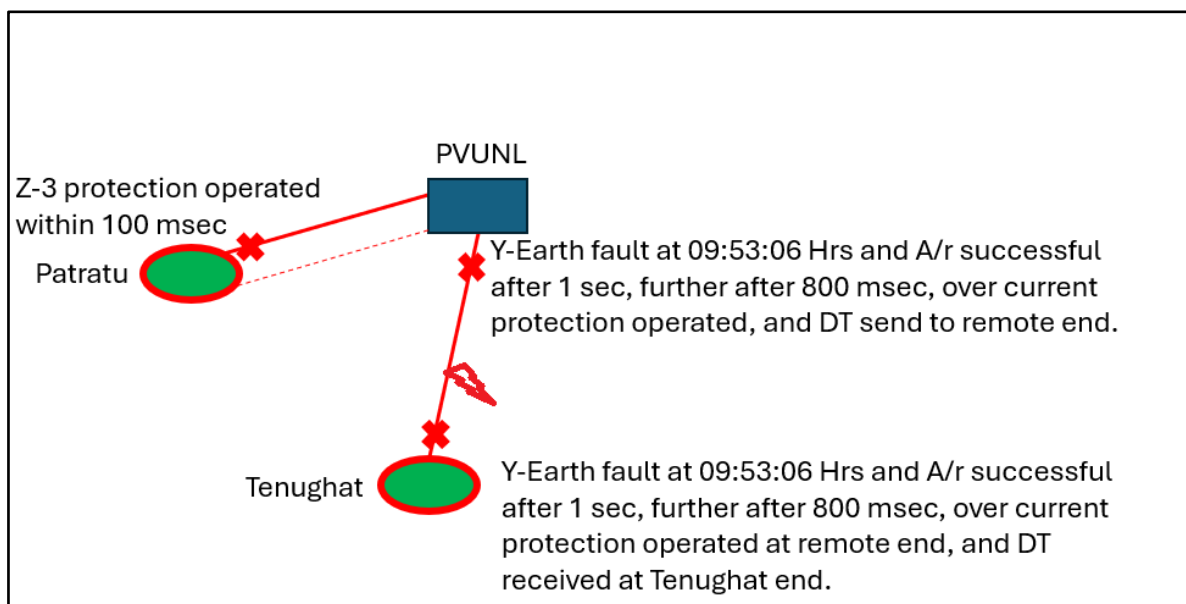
PVUNL

Z-3 protection operated within 100 msec

Patratu

Y-Earth fault at 09:53:06 Hrs and A/r successful after 1 sec, further after 800 msec, over current protection operated, and DT send to remote end.

Tenughat

Y-Earth fault at 09:53:06 Hrs and A/r successful after 1 sec, further after 800 msec, over current protection operated at remote end, and DT received at Tenughat end.